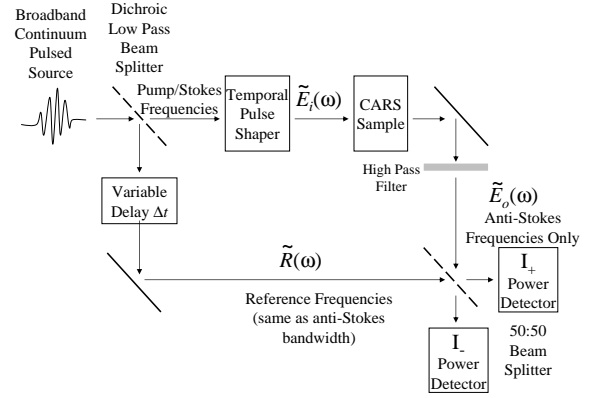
Broadband Continuum Pulsed Source

Dichroic Low Pass Beam Splitter

Pump/Stokes Frequencies

Temporal Pulse Shaper

$\tilde{E}_i(\omega)$

CARS Sample

High Pass Filter

$\tilde{E}_o(\omega)$

Anti-Stokes Frequencies Only

Variable Delay $\Delta t$

$\tilde{R}(\omega)$

Reference Frequencies (same as anti-Stokes bandwidth)

$I_+$ Power Detector

$I_-$ Power Detector

50:50 Beam Splitter